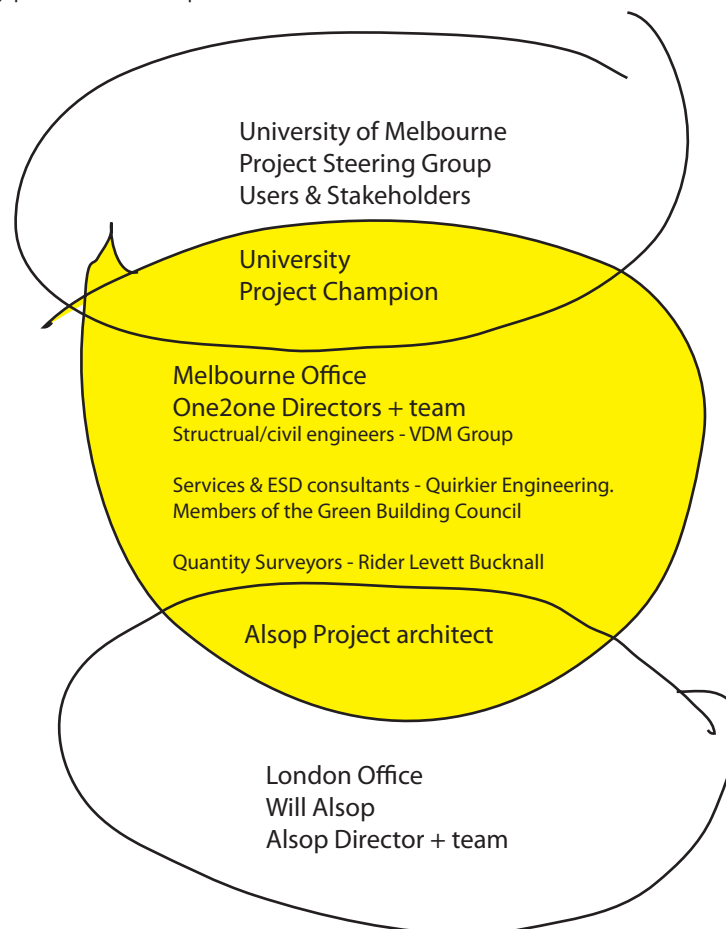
University of Melbourne
Project Steering Group
Users & Stakeholders

University
Project Champion

Melbourne Office
One2one Directors + team
Structrual/civil engineers - VDM Group

Services & ESD consultants - Quirkier Engineering.
Members of the Green Building Council

Quantity Surveyors - Rider Levett Bucknall

Alsop Project architect

London Office
Will Alsop
Alsop Director + team